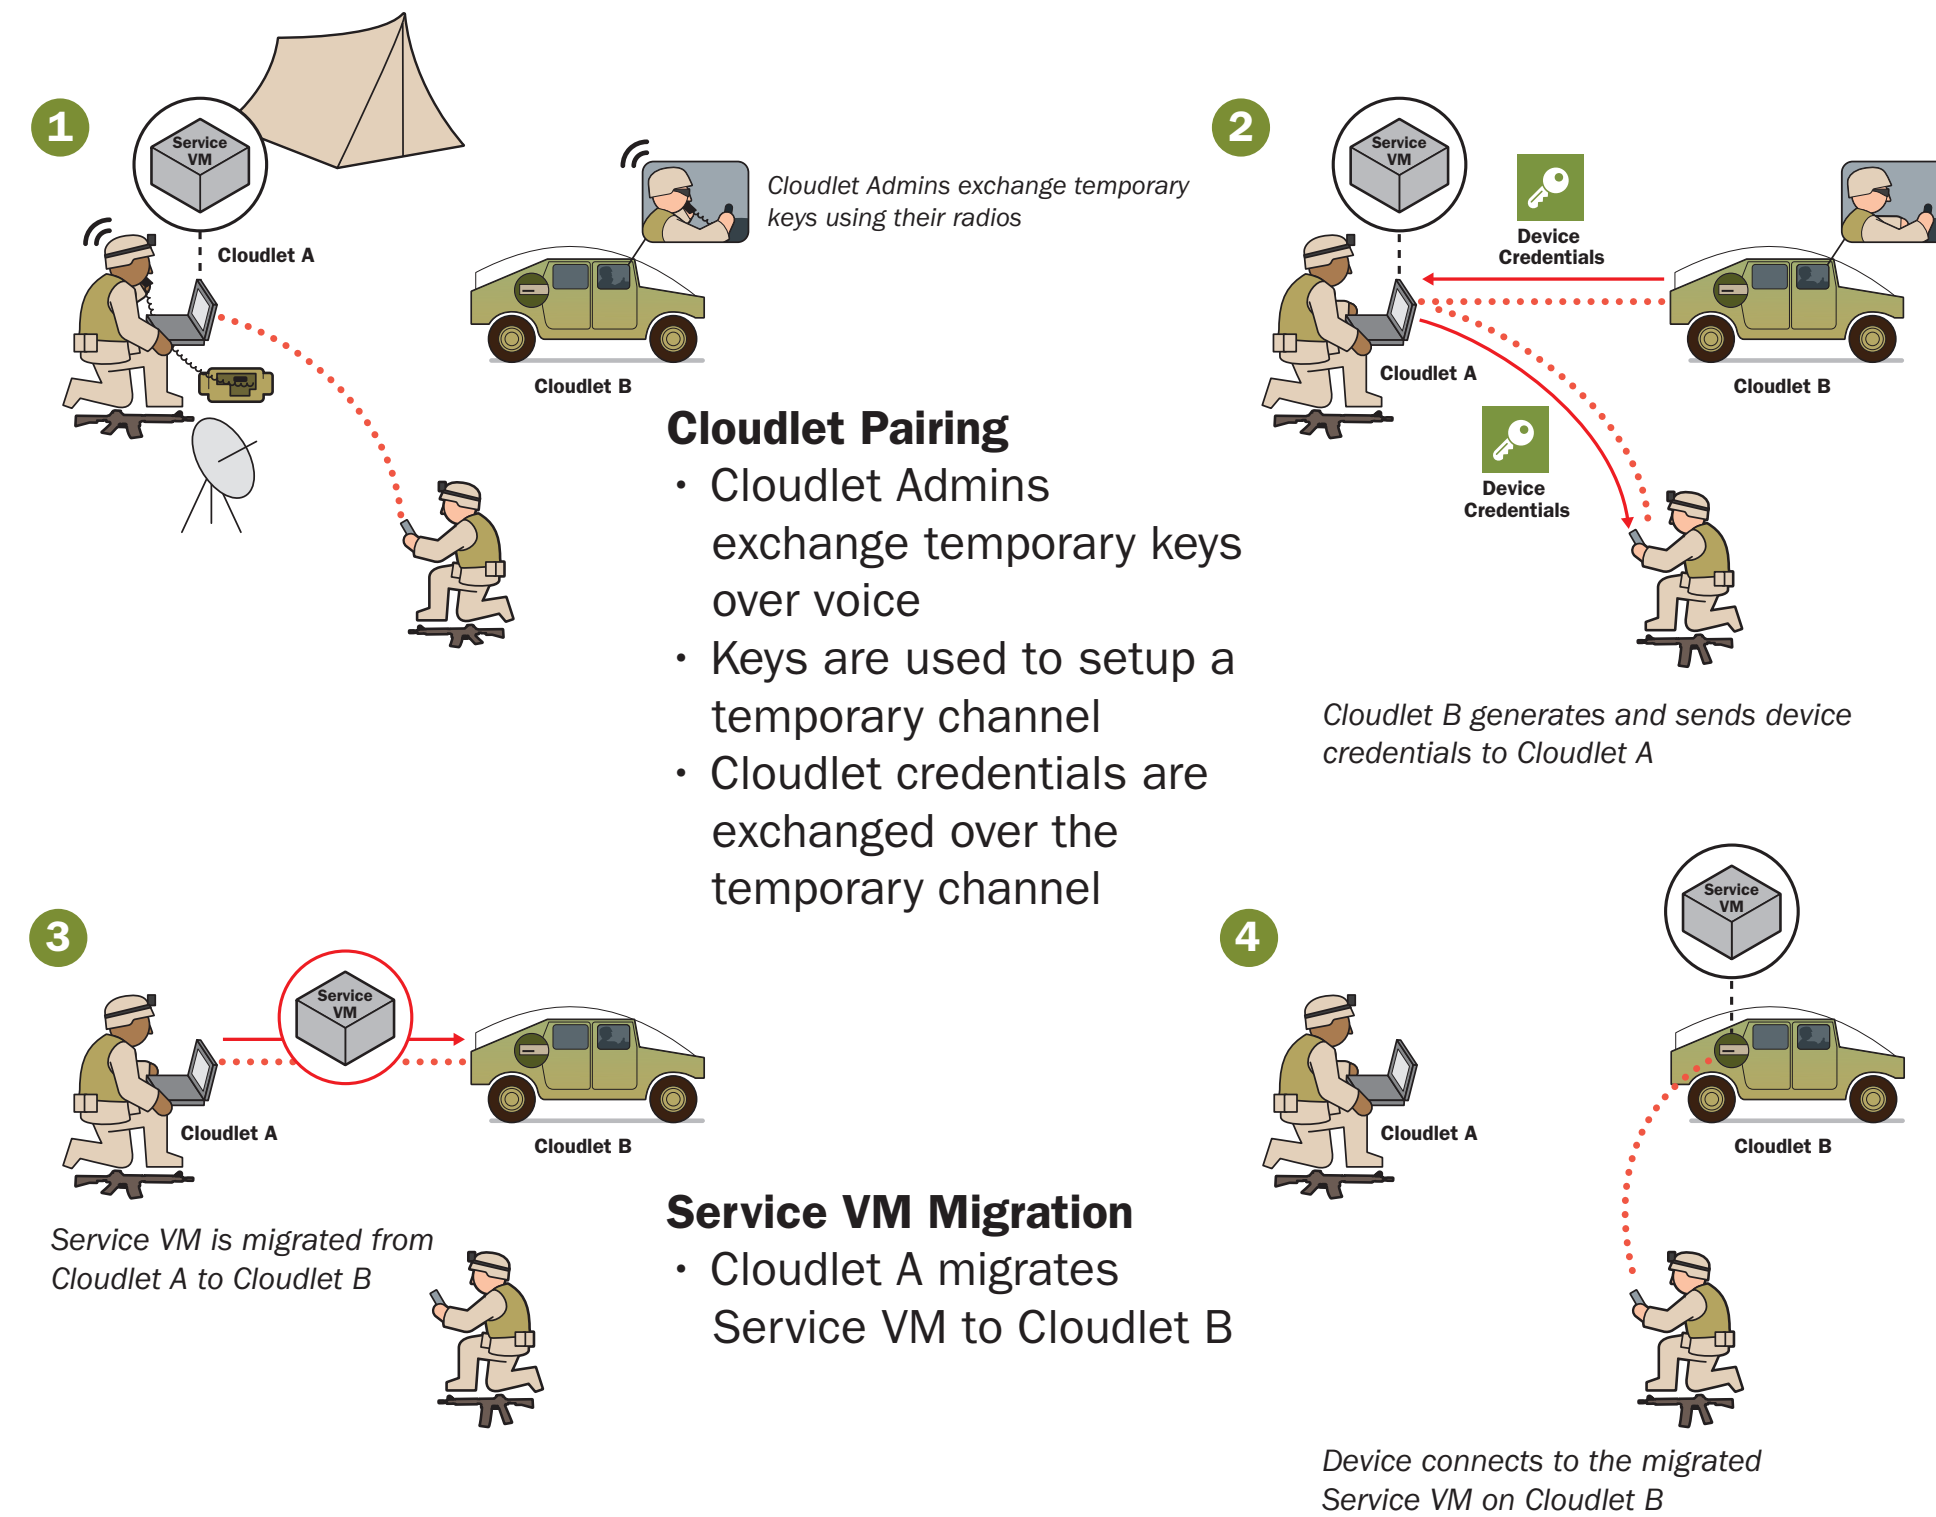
1

Service VM

Cloudlet A

Cloudlet B

Cloudlet Admins exchange temporary keys using their radios

2

Service VM

Device Credentials

Cloudlet A

Cloudlet B

Device Credentials

Cloudlet B generates and sends device credentials to Cloudlet A

Cloudlet Pairing
• Cloudlet Admins exchange temporary keys over voice
• Keys are used to setup a temporary channel
• Cloudlet credentials are exchanged over the temporary channel

3

Service VM

Cloudlet A

Cloudlet B

Service VM is migrated from Cloudlet A to Cloudlet B

Service VM Migration
• Cloudlet A migrates Service VM to Cloudlet B

4

Service VM

Cloudlet A

Cloudlet B

Device connects to the migrated Service VM on Cloudlet B